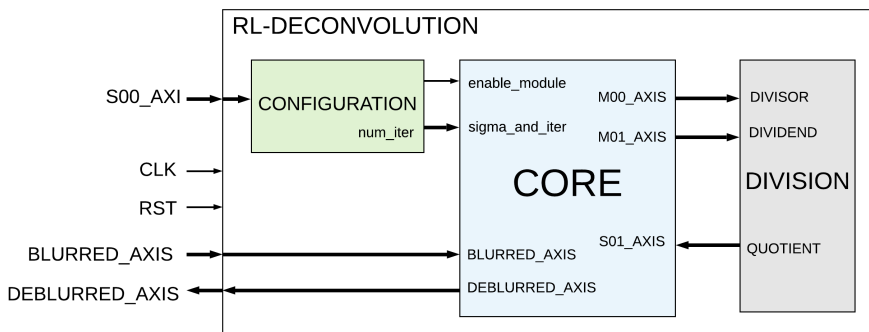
RL-DECONVOLUTION

S00_AXI

CONFIGURATION

num_iter

CLK

RST

BLURRED_AXIS

DEBLURRED_AXIS

enable_module

sigma_and_iter

M00_AXIS

M01_AXIS

CORE

S01_AXIS

BLURRED_AXIS

DEBLURRED_AXIS

DIVISOR

DIVIDEND

DIVISION

QUOTIENT